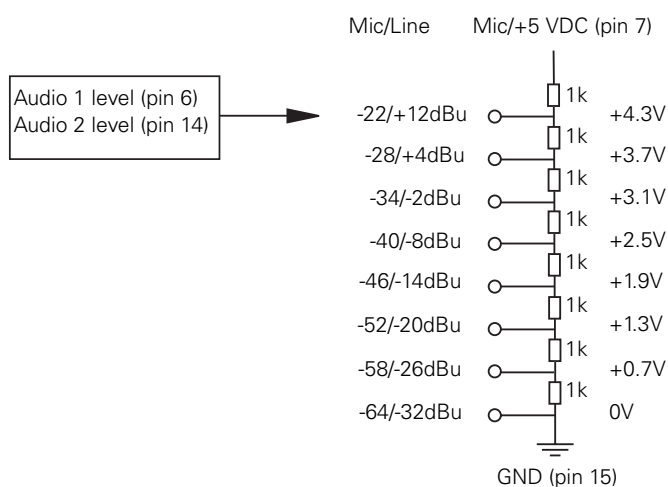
Mic/Line

Mic/+5 VDC (pin 7)

Audio 1 level (pin 6)
Audio 2 level (pin 14)

1k
1k
1k
1k
1k
1k
1k
1k

-22/+12dBu +4.3V
-28/+4dBu +3.7V
-34/-2dBu +3.1V
-40/-8dBu +2.5V
-46/-14dBu +1.9V
-52/-20dBu +1.3V
-58/-26dBu +0.7V
-64/-32dBu 0V

GND (pin 15)